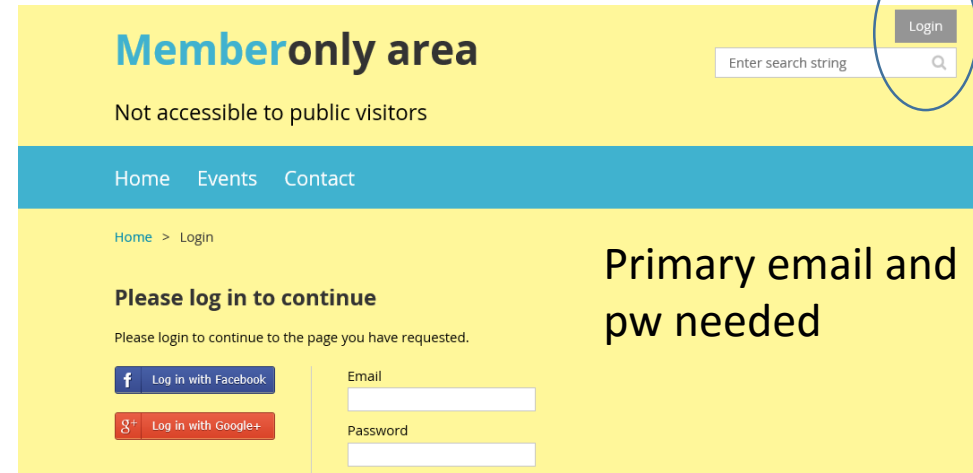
Login

Memberonly area

Enter search string

Not accessible to public visitors

Home Events Contact

Home > Login

Primary email and pw needed

Please log in to continue

Please login to continue to the page you have requested.

f Log in with Facebook

g+ Log in with Google+

Email

Password